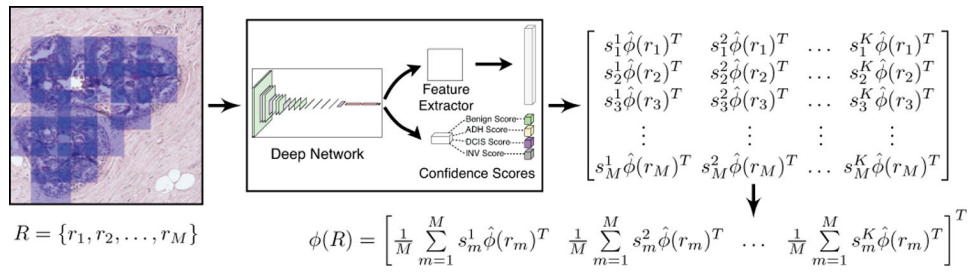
Feature Extractor

Benign Score
ADH Score
DCIS Score
INV Score

Deep Network

Confidence Scores

$\begin{bmatrix} s_1^1\hat{\phi}(r_1)^T & s_1^2\hat{\phi}(r_1)^T & \dots & s_1^K\hat{\phi}(r_1)^T \\ s_2^1\hat{\phi}(r_2)^T & s_2^2\hat{\phi}(r_2)^T & \dots & s_2^K\hat{\phi}(r_2)^T \\ s_3^1\hat{\phi}(r_3)^T & s_3^2\hat{\phi}(r_3)^T & \dots & s_3^K\hat{\phi}(r_3)^T \\ \vdots & \vdots & \vdots & \vdots \\ s_M^1\hat{\phi}(r_M)^T & s_M^2\hat{\phi}(r_M)^T & \dots & s_M^K\hat{\phi}(r_M)^T \end{bmatrix}$

$R = \{r_1, r_2, \dots, r_M\}$

$\phi(R) = \left[ \frac{1}{M}\sum_{m=1}^{M} s_m^1\hat{\phi}(r_m)^T \quad \frac{1}{M}\sum_{m=1}^{M} s_m^2\hat{\phi}(r_m)^T \quad \dots \quad \frac{1}{M}\sum_{m=1}^{M} s_m^K\hat{\phi}(r_m)^T \right]^T$